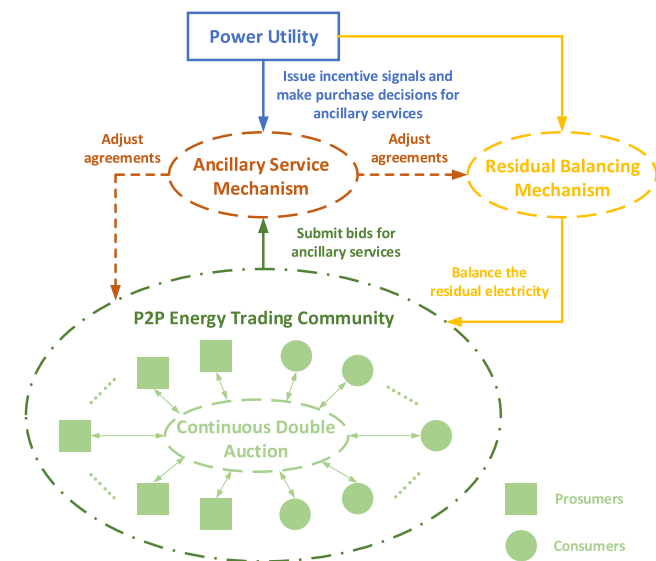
Power Utility

Issue incentive signals and make purchase decisions for ancillary services

Adjust agreements

Ancillary Service Mechanism

Adjust agreements

Residual Balancing Mechanism

Submit bids for ancillary services

Balance the residual electricity

P2P Energy Trading Community

Continuous Double Auction

Prosumers

Consumers